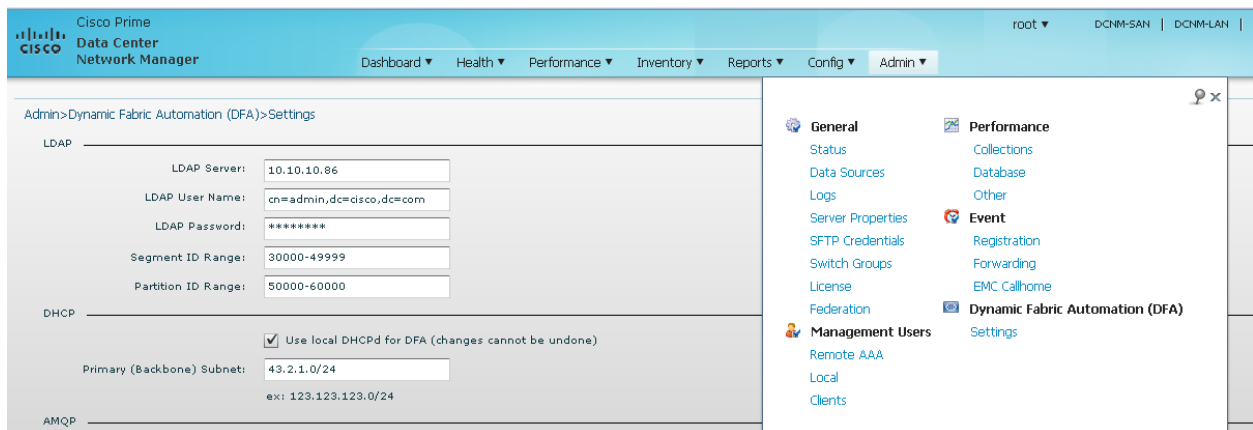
CISCO Cisco Prime Data Center Network Manager

root ▼ DCNM-SAN | DCNM-LAN |

Dashboard ▼ Health ▼ Performance ▼ Inventory ▼ Reports ▼ Config ▼ Admin ▼

Admin>Dynamic Fabric Automation (DFA)>Settings

LDAP

LDAP Server: 10.10.10.86

LDAP User Name: cn=admin,dc=cisco,dc=com

LDAP Password: ********

Segment ID Range: 30000-49999

Partition ID Range: 50000-60000

DHCP

Use local DHCPd for DFA (changes cannot be undone)

Primary (Backbone) Subnet: 43.2.1.0/24

ex: 123.123.123.0/24

AMQP

General
Status
Data Sources
Logs
Server Properties
SFTP Credentials
Switch Groups
License
Federation

Management Users
Remote AAA
Local
Clients

Performance
Collections
Database
Other

Event
Registration
Forwarding
EMC Callhome

Dynamic Fabric Automation (DFA)
Settings